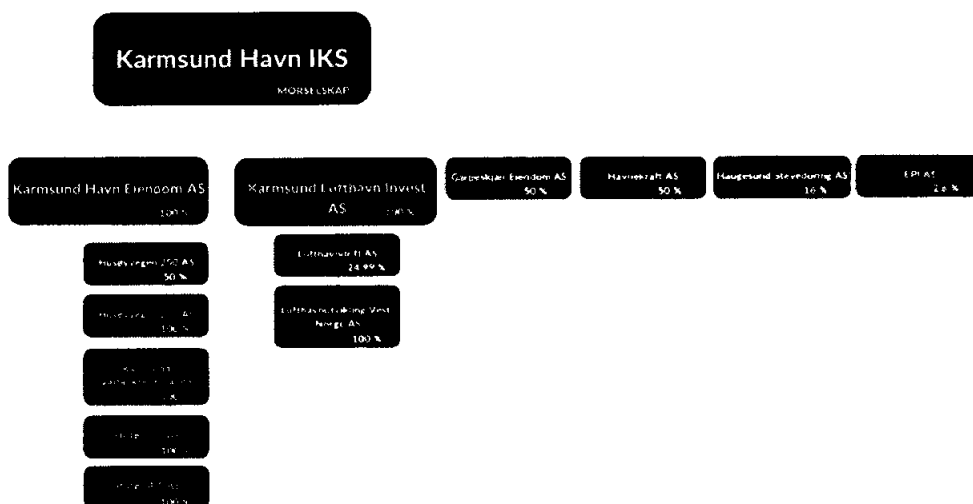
Karmsund Havn IKS
MORSELSKAP

Karmsund Havn Eiendom AS
100 %

Husøyvegen 252 AS
50 %

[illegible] AS
100 %

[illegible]
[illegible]

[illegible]
100 %

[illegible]
100 %

Karmsund Lufthavn Invest AS
100 %

Lufthavnvei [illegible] AS
24,99 %

Lufthavnutvikling Vest Norge AS
100 %

Garpeskjær Eiendom AS
50 %

Havnekraft AS
50 %

Haugesund Stevedoring AS
16 %

EPI AS
2,6 %